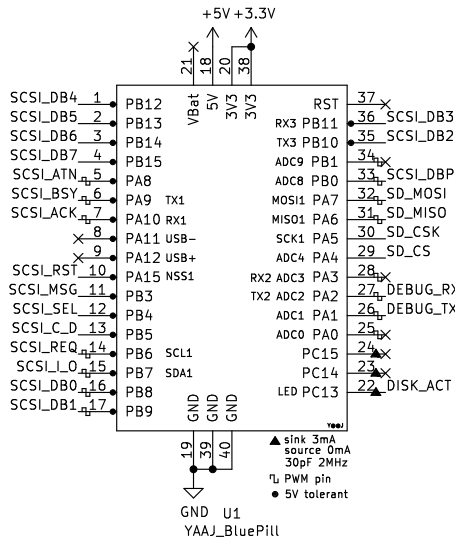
+5V +3.3V

21 18 20 38
VBat 5V 3V3 3V3

SCSI_DB4 1 PB12
SCSI_DB5 2 PB13
SCSI_DB6 3 PB14
SCSI_DB7 4 PB15
SCSI_ATN 5 PA8
SCSI_BSY 6 PA9 TX1
SCSI_ACK 7 PA10 RX1
8 PA11 USB-
9 PA12 USB+
SCSI_RST 10 PA15 NSS1
SCSI_MSG 11 PB3
SCSI_SEL 12 PB4
SCSI_C_D 13 PB5
SCSI_REQ 14 PB6 SCL1
SCSI_I_O 15 PB7 SDA1
SCSI_DB0 16 PB8
SCSI_DB1 17 PB9

RST 37
RX3 PB11 36 SCSI_DB3
TX3 PB10 35 SCSI_DB2
ADC9 PB1 34
ADC8 PB0 33 SCSI_DBP
MOSI1 PA7 32 SD_MOSI
MISO1 PA6 31 SD_MISO
SCK1 PA5 30 SD_CSK
ADC4 PA4 29 SD_CS
RX2 ADC3 PA3 28
TX2 ADC2 PA2 27 DEBUG_RX
ADC1 PA1 26 DEBUG_TX
ADC0 PA0 25
PC15 24
PC14 23
LED PC13 22 DISK_ACT

GND GND GND
19 39 40

YAAJ

▲ sink 3mA
source 0mA
30pF 2MHz
⊓ PWM pin
● 5V tolerant

GND U1
YAAJ_BluePill